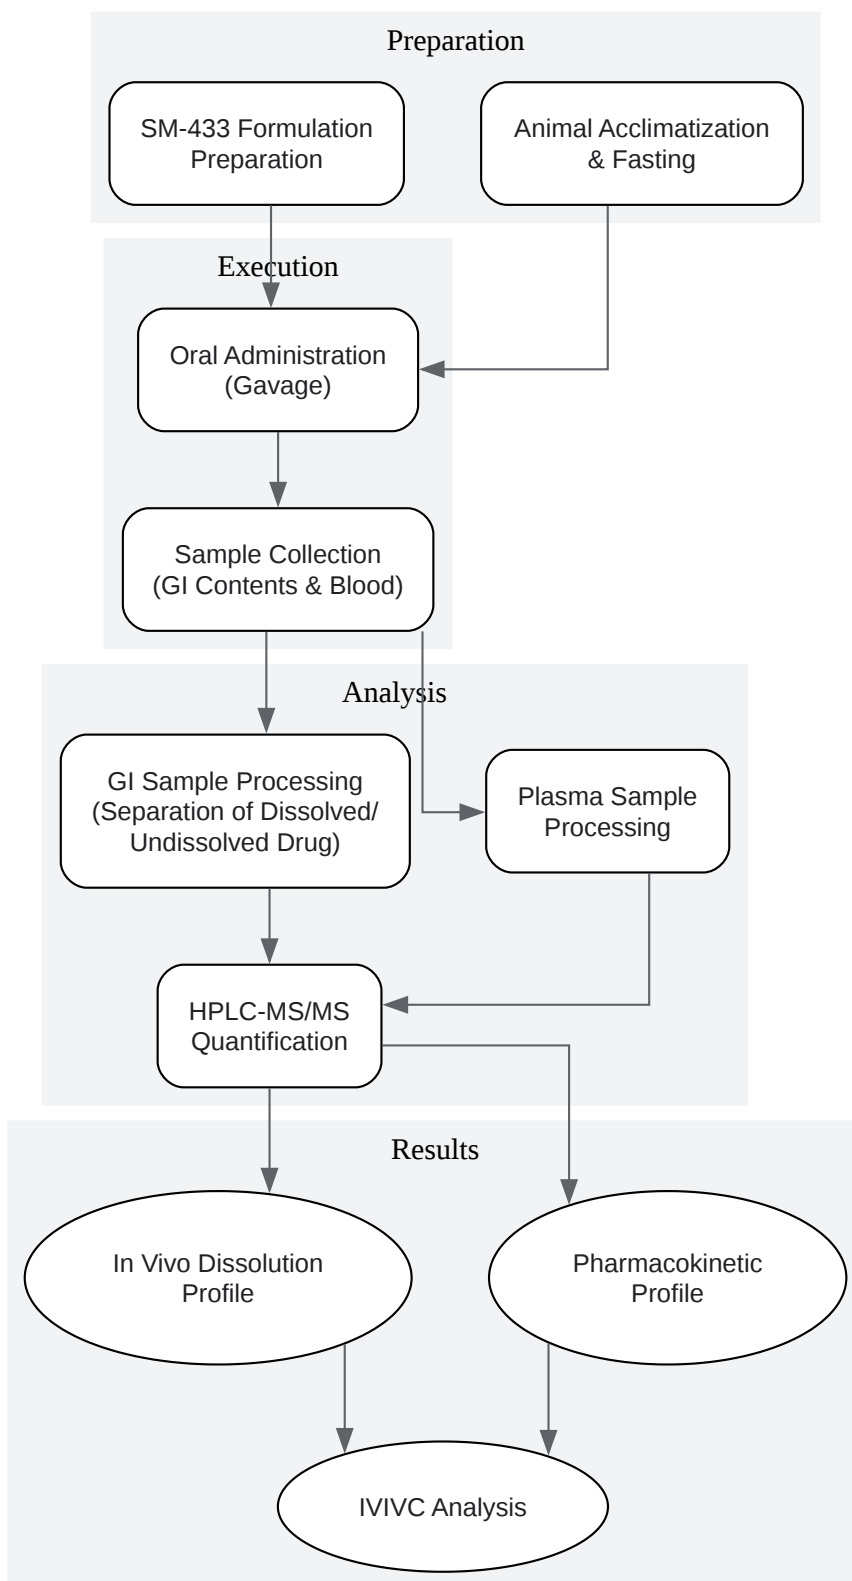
Preparation

SM-433 Formulation Preparation

Animal Acclimatization & Fasting

Execution

Oral Administration (Gavage)

Sample Collection (GI Contents & Blood)

Analysis

GI Sample Processing (Separation of Dissolved/ Undissolved Drug)

Plasma Sample Processing

HPLC-MS/MS Quantification

Results

In Vivo Dissolution Profile

Pharmacokinetic Profile

IVIVC Analysis